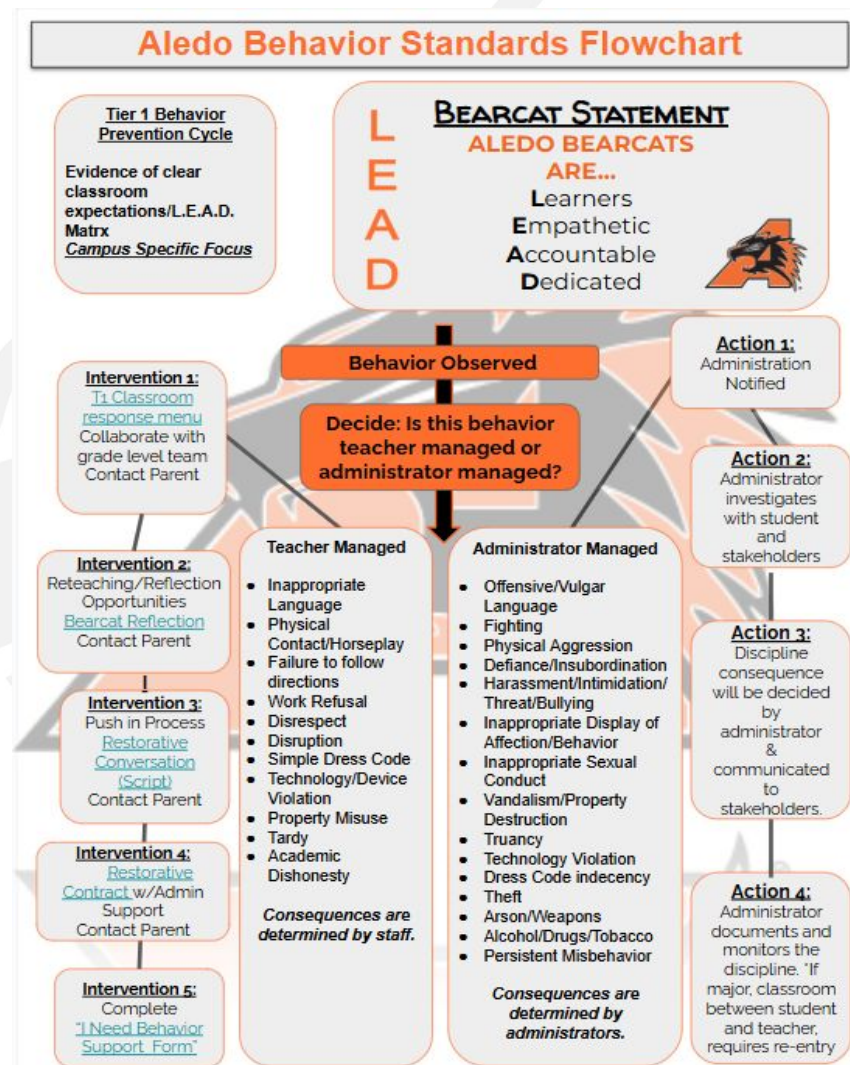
Aledo Behavior Standards Flowchart

Tier 1 Behavior Prevention Cycle

Evidence of clear classroom expectations/L.E.A.D. Matrx
Campus Specific Focus

L
E
A
D

BEARCAT STATEMENT
ALEDO BEARCATS ARE...
Learners
Empathetic
Accountable
Dedicated

Behavior Observed

Decide: Is this behavior teacher managed or administrator managed?

Intervention 1:
T1 Classroom response menu
Collaborate with grade level team
Contact Parent

Intervention 2:
Reteaching/Reflection Opportunities
Bearcat Reflection
Contact Parent

Intervention 3:
Push in Process
Restorative Conversation (Script)
Contact Parent

Intervention 4:
Restorative Contract w/Admin Support
Contact Parent

Intervention 5:
Complete
"I Need Behavior Support Form"

Teacher Managed

- Inappropriate Language
- Physical Contact/Horseplay
- Failure to follow directions
- Work Refusal
- Disrespect
- Disruption
- Simple Dress Code
- Technology/Device Violation
- Property Misuse
- Tardy
- Academic Dishonesty

Consequences are determined by staff.

Administrator Managed

- Offensive/Vulgar Language
- Fighting
- Physical Aggression
- Defiance/Insubordination
- Harassment/Intimidation/Threat/Bullying
- Inappropriate Display of Affection/Behavior
- Inappropriate Sexual Conduct
- Vandalism/Property Destruction
- Truancy
- Technology Violation
- Dress Code indecency
- Theft
- Arson/Weapons
- Alcohol/Drugs/Tobacco
- Persistent Misbehavior

Consequences are determined by administrators.

Action 1:
Administration Notified

Action 2:
Administrator investigates with student and stakeholders

Action 3:
Discipline consequence will be decided by administrator & communicated to stakeholders.

Action 4:
Administrator documents and monitors the discipline. *If major, classroom between student and teacher, requires re-entry